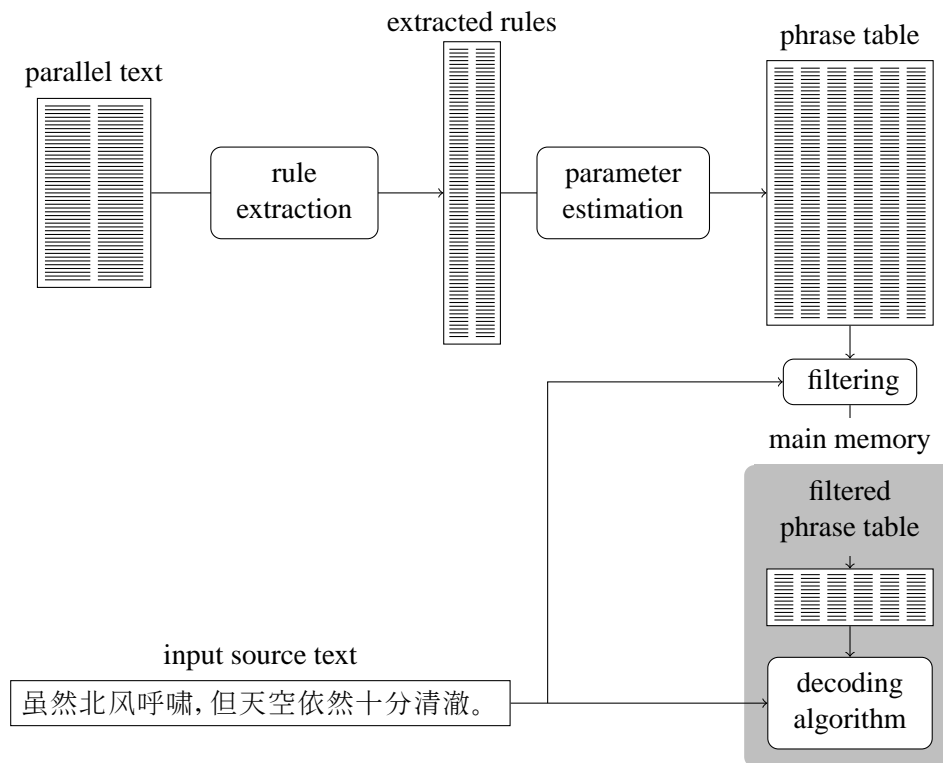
parallel text

rule extraction

extracted rules

parameter estimation

phrase table

filtering

main memory

filtered phrase table

input source text

虽然北风呼啸,但天空依然十分清澈。

decoding algorithm